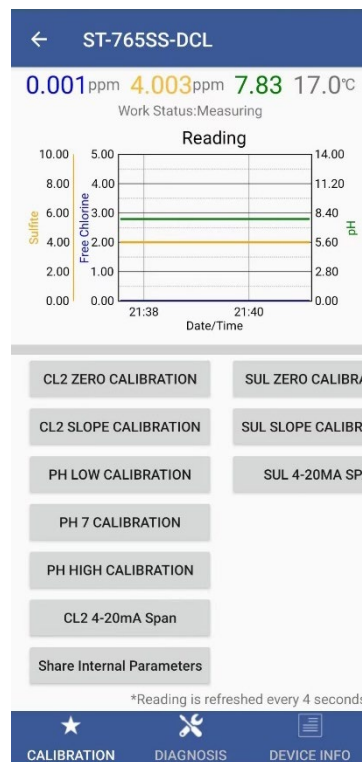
← ST-765SS-DCL

0.001ppm 4.003ppm 7.83 17.0℃

Work Status:Measuring

Reading

| Sulfite | Free Chlorine | pH |
|---|---|---|
| 10.00 | 5.00 | 14.00 |
| 8.00 | 4.00 | 11.20 |
| 6.00 | 3.00 | 8.40 |
| 4.00 | 2.00 | 5.60 |
| 2.00 | 1.00 | 2.80 |
| 0.00 | 0.00 | 0.00 |

21:38 21:40

Date/Time

CL2 ZERO CALIBRATION

SUL ZERO CALIBRA

CL2 SLOPE CALIBRATION

SUL SLOPE CALIBR

PH LOW CALIBRATION

SUL 4-20MA SP

PH 7 CALIBRATION

PH HIGH CALIBRATION

CL2 4-20mA Span

Share Internal Parameters

*Reading is refreshed every 4 seconds

CALIBRATION DIAGNOSIS DEVICE INFO